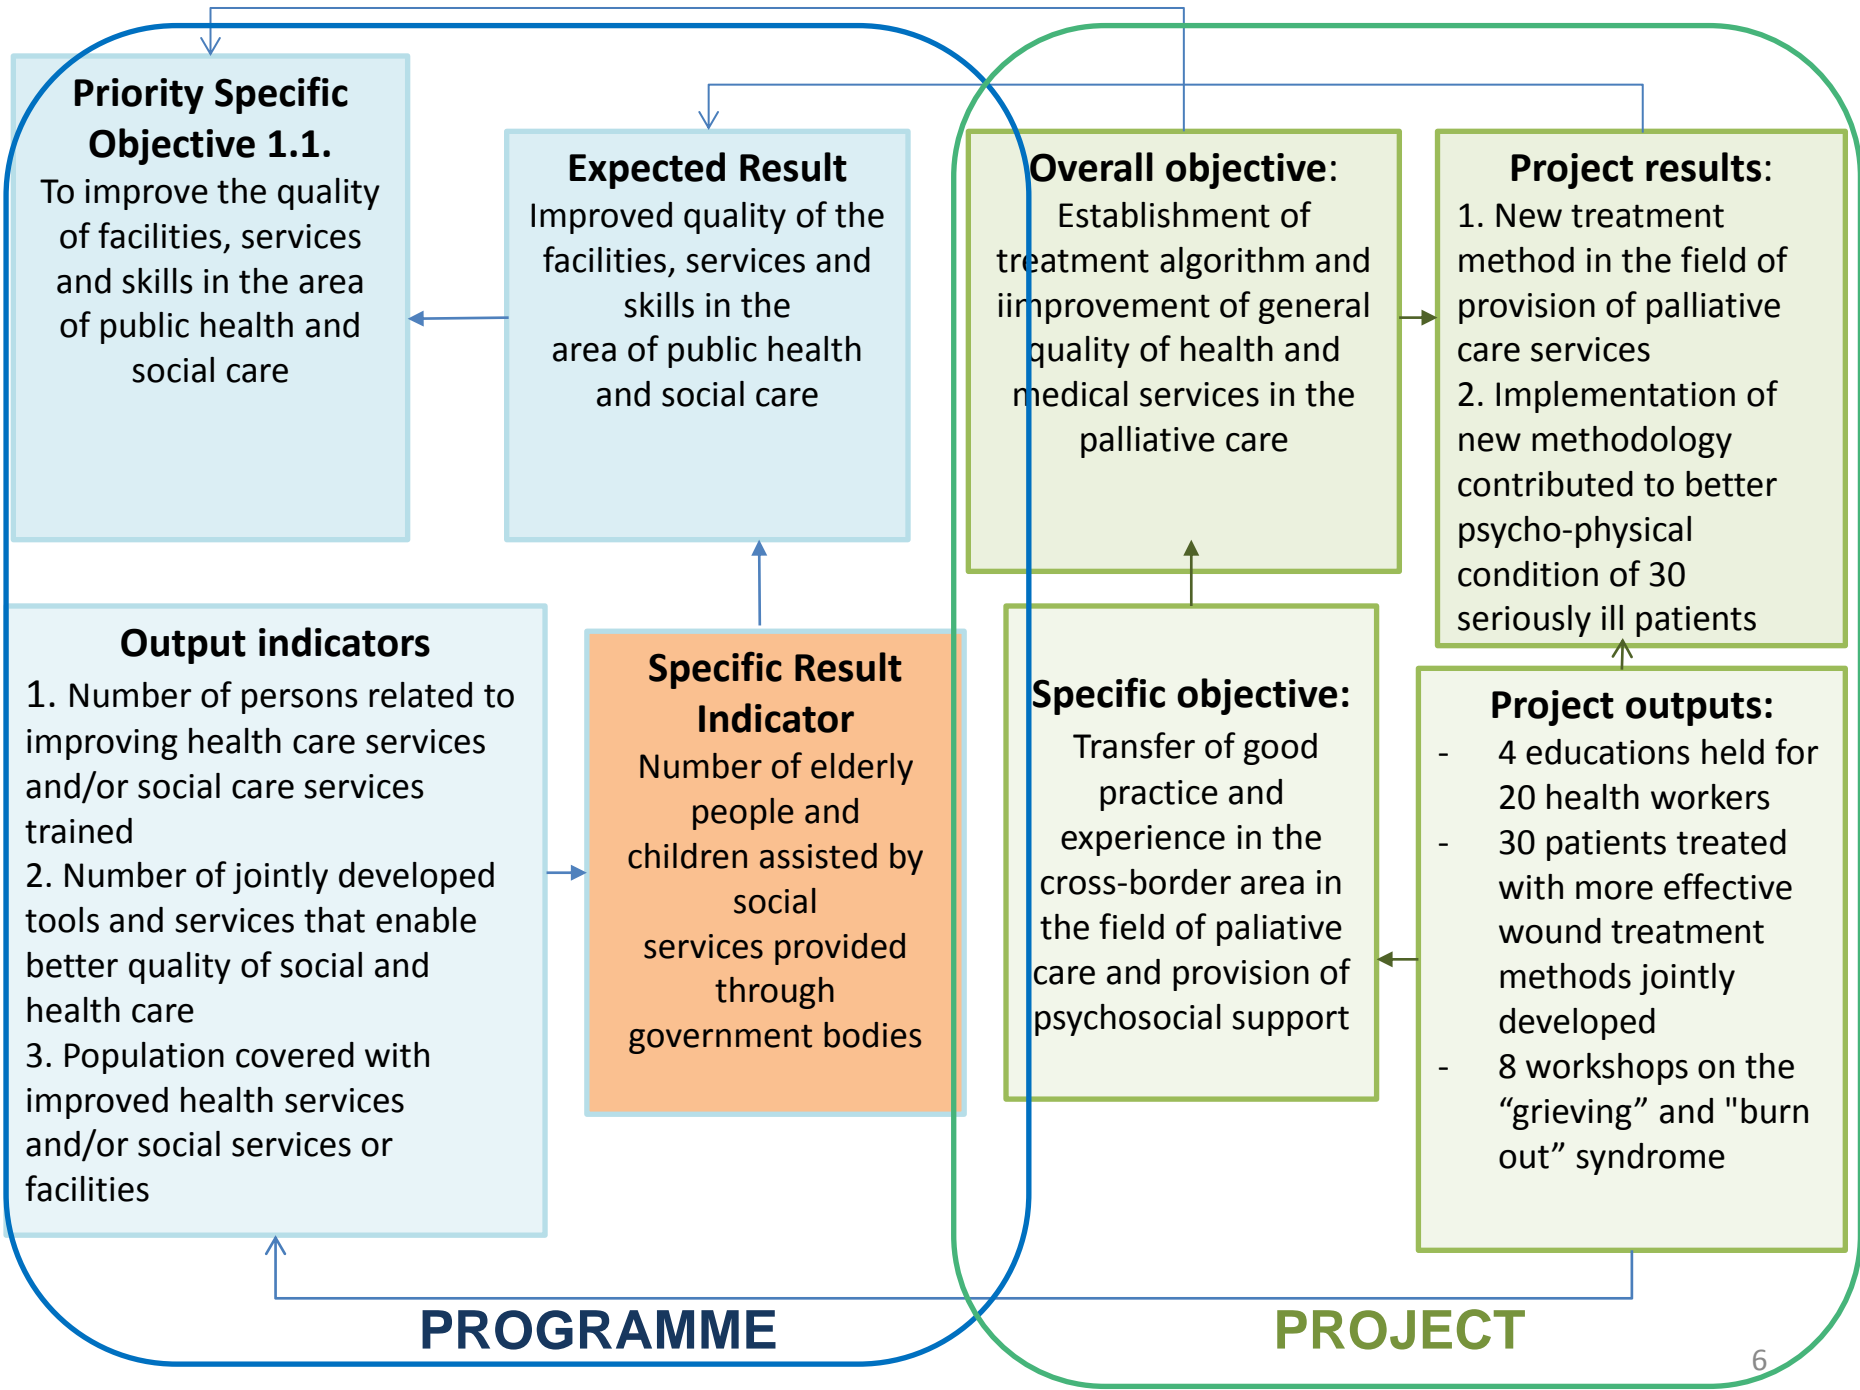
Priority Specific Objective 1.1.
To improve the quality of facilities, services and skills in the area of public health and social care

Expected Result
Improved quality of the facilities, services and skills in the area of public health and social care

Overall objective:
Establishment of treatment algorithm and iimprovement of general quality of health and medical services in the palliative care

Project results:
1. New treatment method in the field of provision of palliative care services
2. Implementation of new methodology contributed to better psycho-physical condition of 30 seriously ill patients

Output indicators
1. Number of persons related to improving health care services and/or social care services trained
2. Number of jointly developed tools and services that enable better quality of social and health care
3. Population covered with improved health services and/or social services or facilities

Specific Result Indicator
Number of elderly people and children assisted by social services provided through government bodies

Specific objective:
Transfer of good practice and experience in the cross-border area in the field of paliative care and provision of psychosocial support

Project outputs:
- 4 educations held for 20 health workers
- 30 patients treated with more effective wound treatment methods jointly developed
- 8 workshops on the “grieving” and "burn out” syndrome

PROGRAMME

PROJECT

6